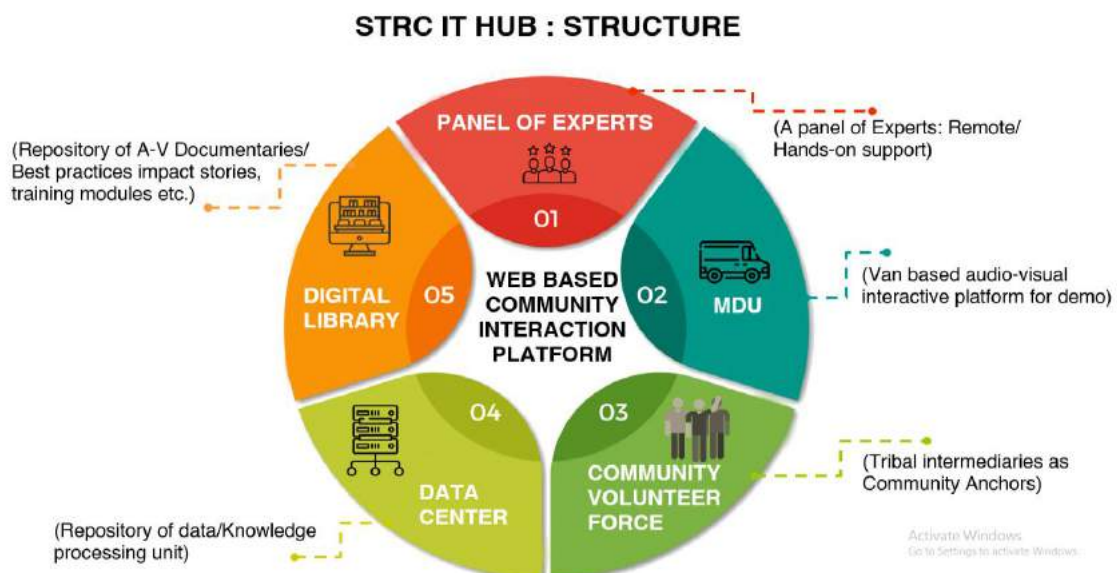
STRC IT HUB : STRUCTURE

PANEL OF EXPERTS

01

(A panel of Experts: Remote/ Hands-on support)

(Repository of A-V Documentaries/ Best practices impact stories, training modules etc.)

WEB BASED COMMUNITY INTERACTION PLATFORM

02

MDU

(Van based audio-visual interactive platform for demo)

DIGITAL LIBRARY

05

04

DATA CENTER

03

COMMUNITY VOLUNTEER FORCE

(Tribal intermediaries as Community Anchors)

(Repository of data/Knowledge processing unit)

Activate Windows
Go to Settings to activate Windows.